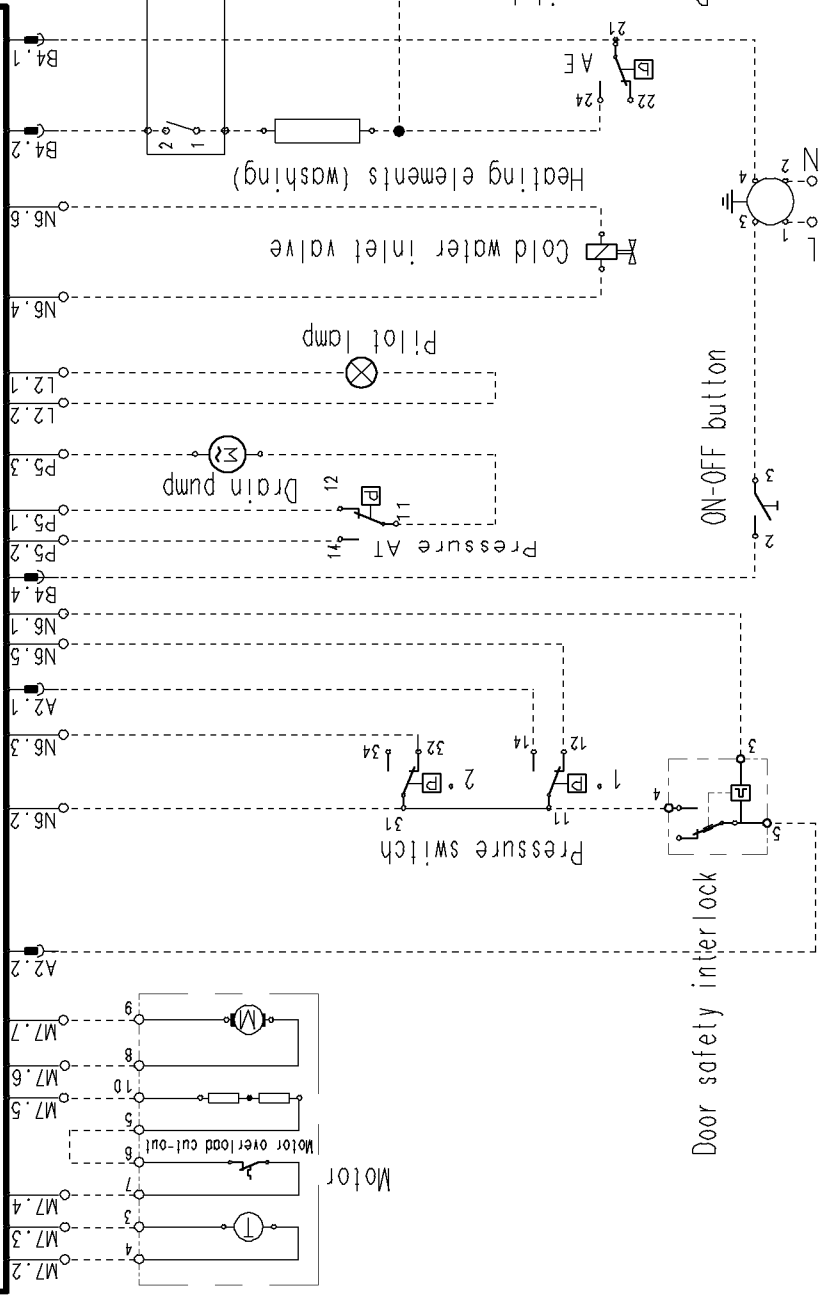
B4.1
B4.2
N6.6
N6.4
L2.1
L2.2
P5.3
P5.1
P5.2
B4.4
N6.1
N6.5
A2.1
N6.3
N6.2
A2.2
M7.7
M7.6
M7.5
M7.4
M7.3
M7.2

A E
21
24
22
2
1
Heating elements (washing)
Cold water inlet valve
Pilot lamp
Drain pump
12
11
14
Pressure AT
N
L
2
4
3
1
ON-OFF button
3
2
32
34
2°P
12
14
1°P
31
11
Pressure switch
4
3
5
Door safety interlock
9
8
10
5
6
7
3
4
Motor overload cut-out
Motor